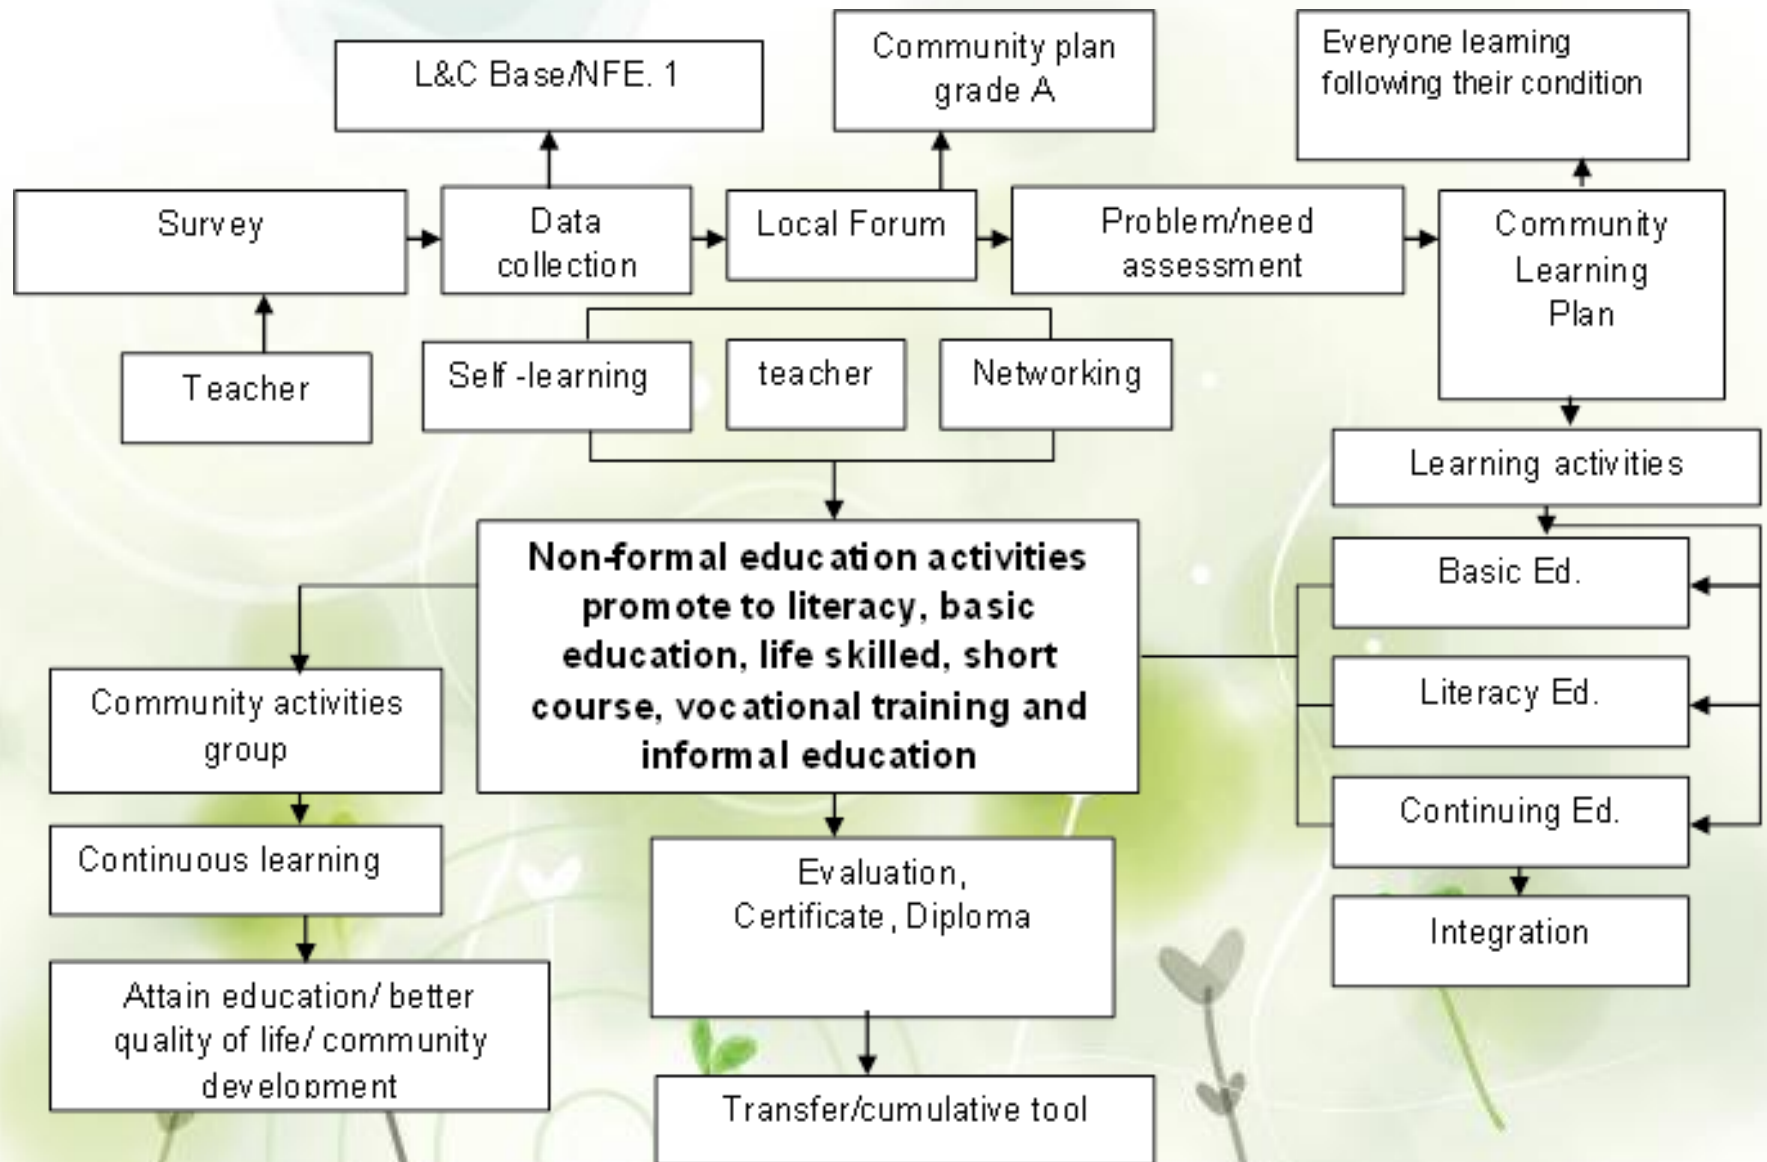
L&C Base/NFE. 1

Community plan grade A

Everyone learning following their condition

Survey

Data collection

Local Forum

Problem/need assessment

Community Learning Plan

Teacher

Self -learning

teacher

Networking

Learning activities

Non-formal education activities promote to literacy, basic education, life skilled, short course, vocational training and informal education

Basic Ed.

Literacy Ed.

Continuing Ed.

Integration

Community activities group

Continuous learning

Attain education/ better quality of life/ community development

Evaluation, Certificate, Diploma

Transfer/cumulative tool